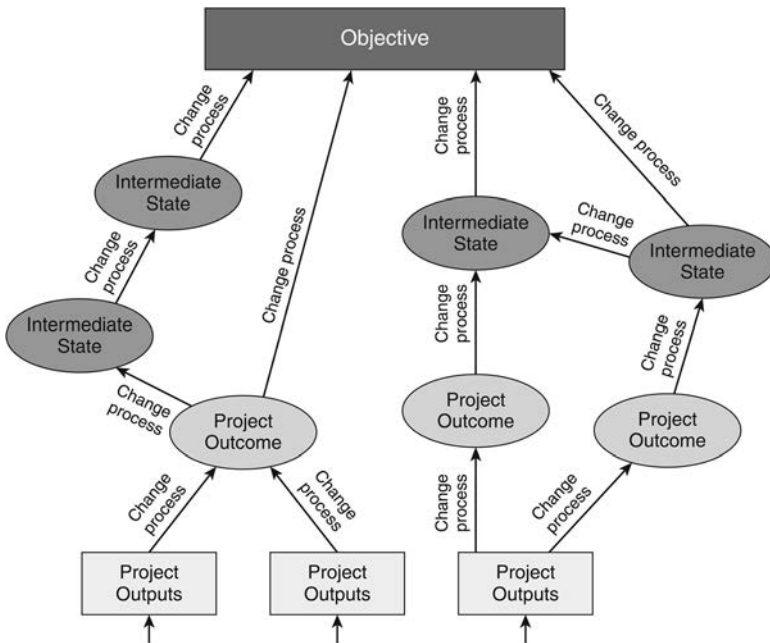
Objective

Change process

Intermediate State

Change process

Intermediate State

Change process

Change process

Project Outcome

Change process

Change process

Project Outputs

Project Outputs

Change process

Intermediate State

Change process

Change process

Intermediate State

Change process

Project Outcome

Change process

Change process

Project Outcome

Change process

Project Outputs